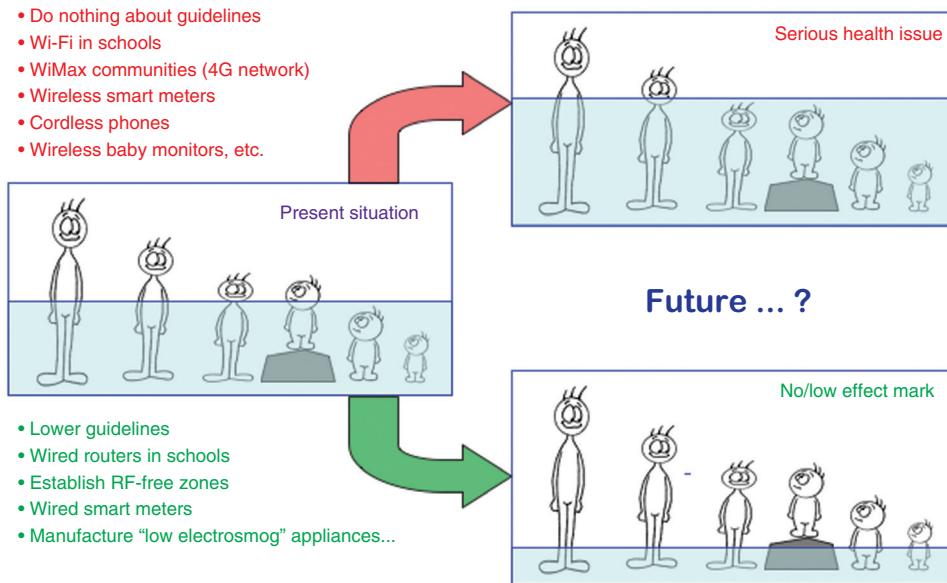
• Do nothing about guidelines
• Wi-Fi in schools
• WiMax communities (4G network)
• Wireless smart meters
• Cordless phones
• Wireless baby monitors, etc.

Serious health issue

Present situation

Future ... ?

No/low effect mark

• Lower guidelines
• Wired routers in schools
• Establish RF-free zones
• Wired smart meters
• Manufacture “low electrosmog” appliances...